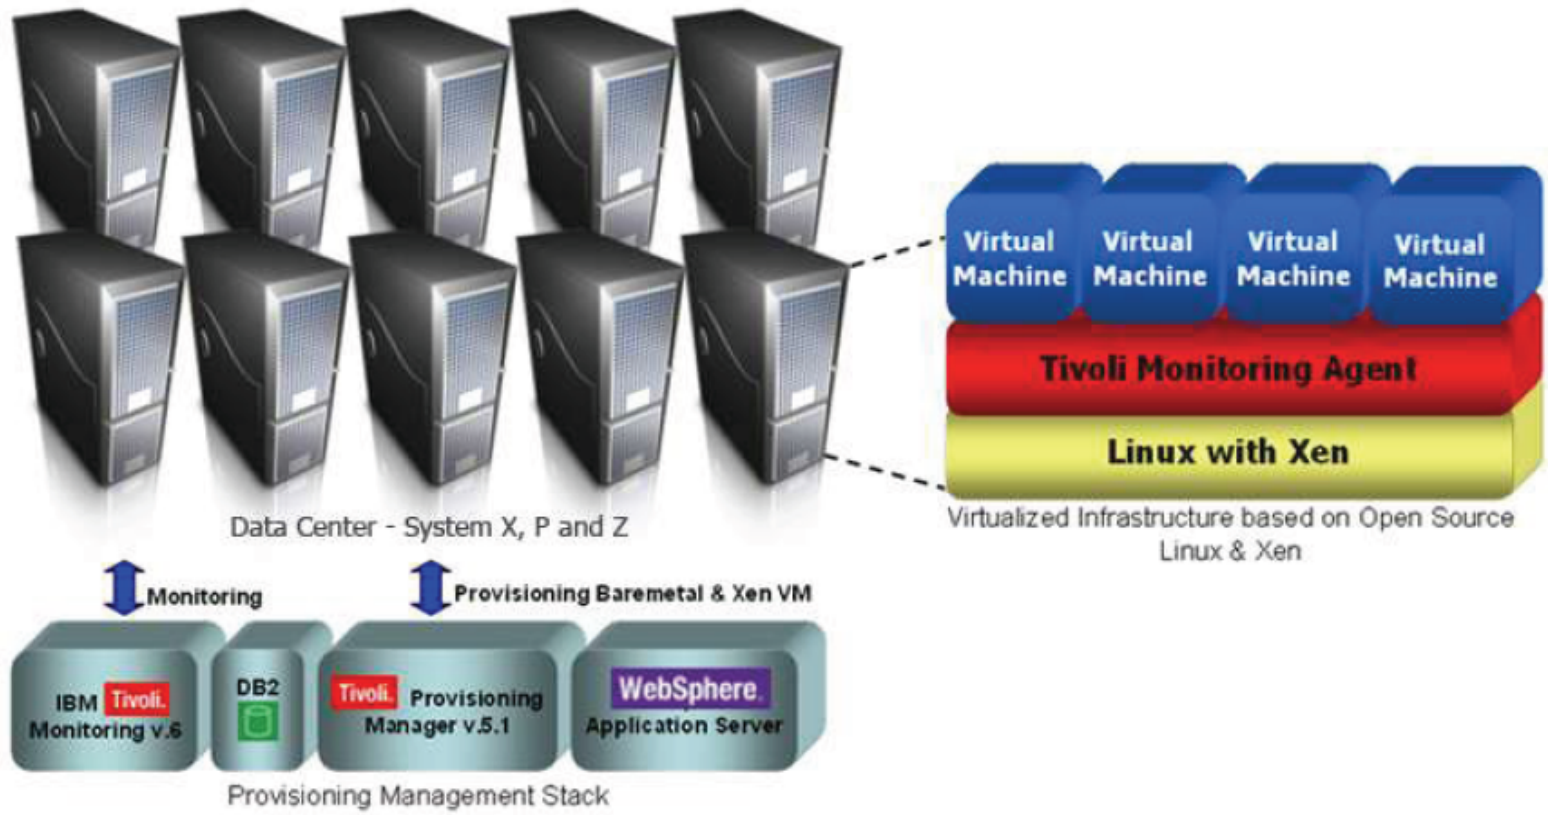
Virtual Machine
Virtual Machine
Virtual Machine
Virtual Machine
Tivoli Monitoring Agent
Linux with Xen
Virtualized Infrastructure based on Open Source Linux & Xen

Data Center - System X, P and Z

Monitoring
Provisioning Baremetal & Xen VM

IBM Tivoli. Monitoring v.6
DB2
Tivoli. Provisioning Manager v.5.1
WebSphere. Application Server

Provisioning Management Stack